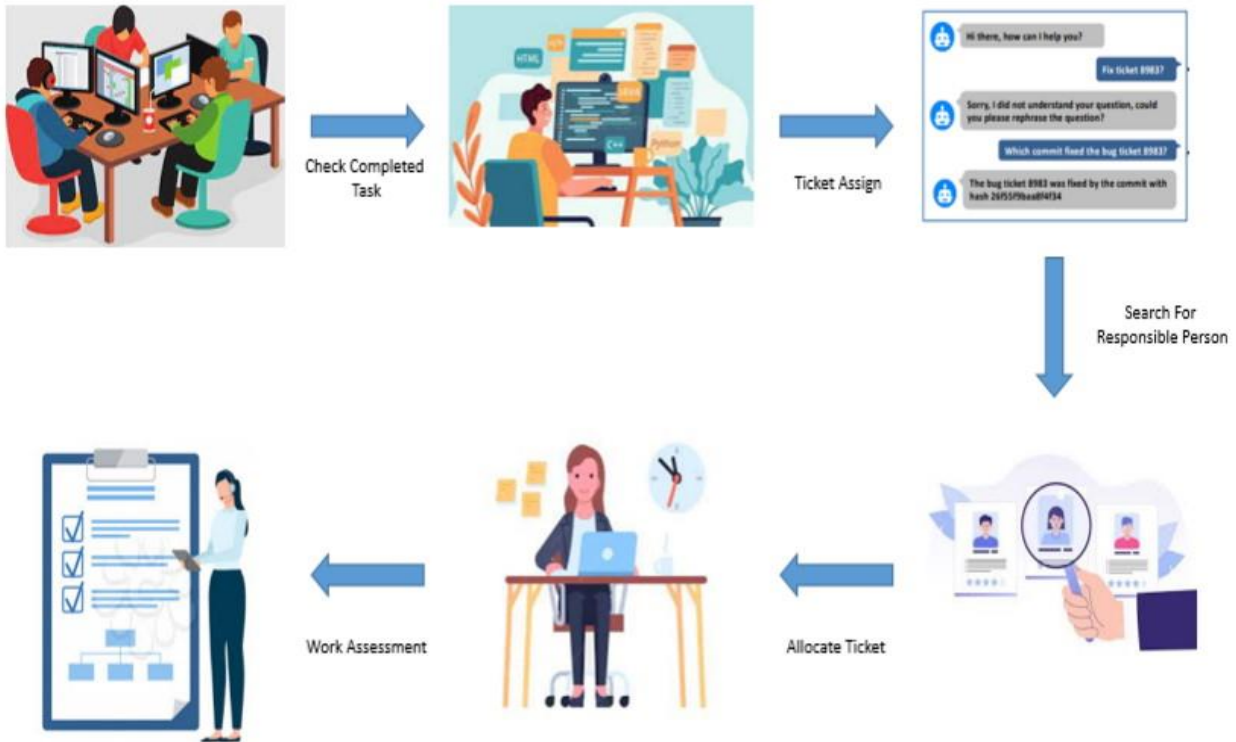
HTML

Python

Check Completed Task

Ticket Assign

Hi there, how can I help you?

Fix ticket 8983?

Sorry, I did not understand your question, could you please rephrase the question?

Which commit fixed the bug ticket 8983?

The bug ticket 8983 was fixed by the commit with hash 26f55f9bea8f4f34

Search For Responsible Person

Allocate Ticket

Work Assessment